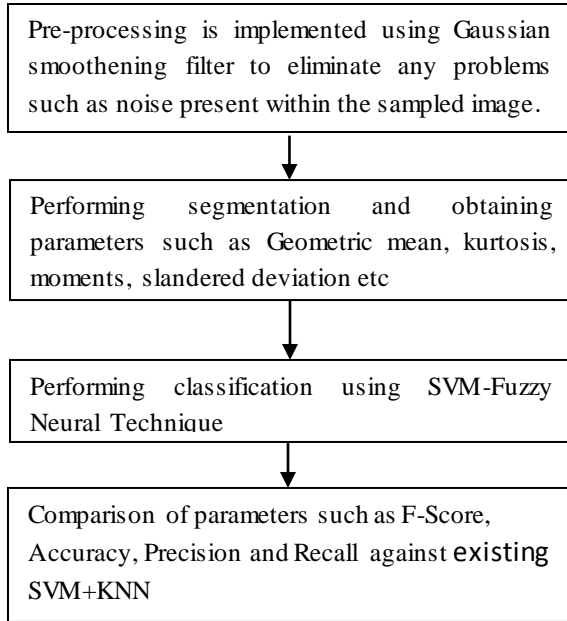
Pre-processing is implemented using Gaussian smoothening filter to eliminate any problems such as noise present within the sampled image.

Performing segmentation and obtaining parameters such as Geometric mean, kurtosis, moments, slandered deviation etc

Performing classification using SVM-Fuzzy Neural Technique

Comparison of parameters such as F-Score, Accuracy, Precision and Recall against existing SVM+KNN